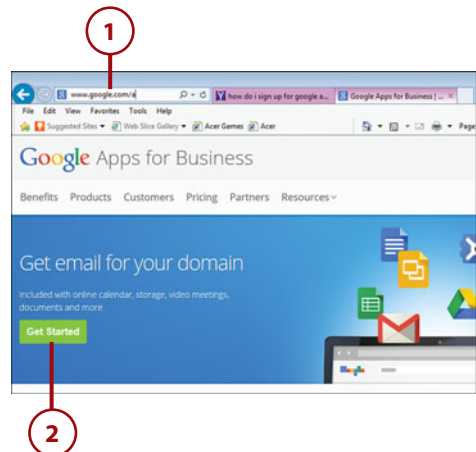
1

www.google.com/a

how do i sign up for google a...

Google Apps for Business |...

File Edit View Favorites Tools Help

Suggested Sites ▾ Web Slice Gallery ▾ Acer Games Acer

Page

Google Apps for Business

Benefits Products Customers Pricing Partners Resources

Get email for your domain

Included with online calendar, storage, video meetings, documents and more

Get Started

2